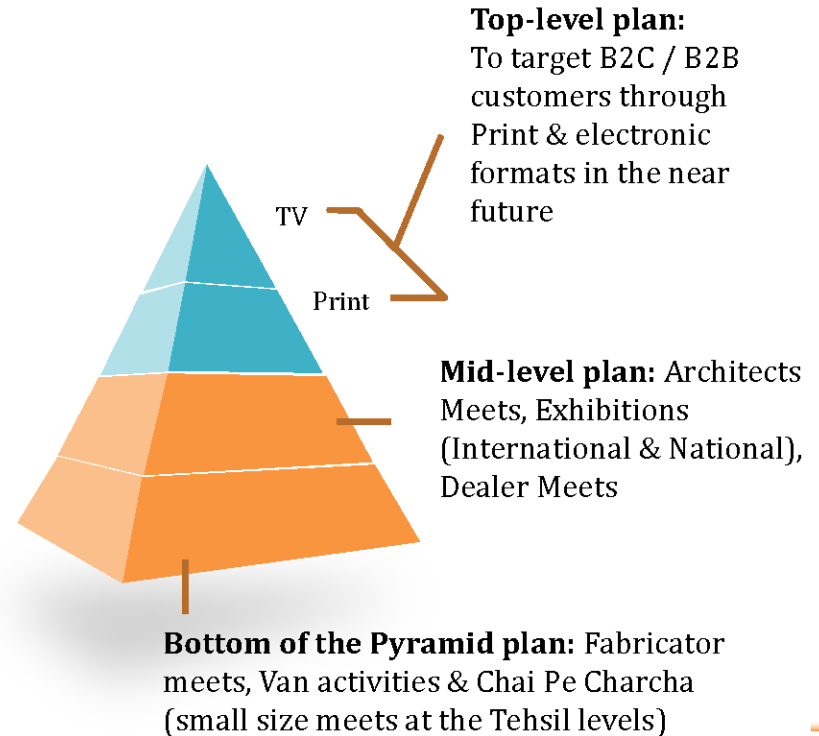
**Top-level plan:** To target B2C / B2B customers through Print & electronic formats in the near future

TV

Print

**Mid-level plan:** Architects Meets, Exhibitions (International & National), Dealer Meets

**Bottom of the Pyramid plan:** Fabricator meets, Van activities & Chai Pe Charcha (small size meets at the Tehsil levels)